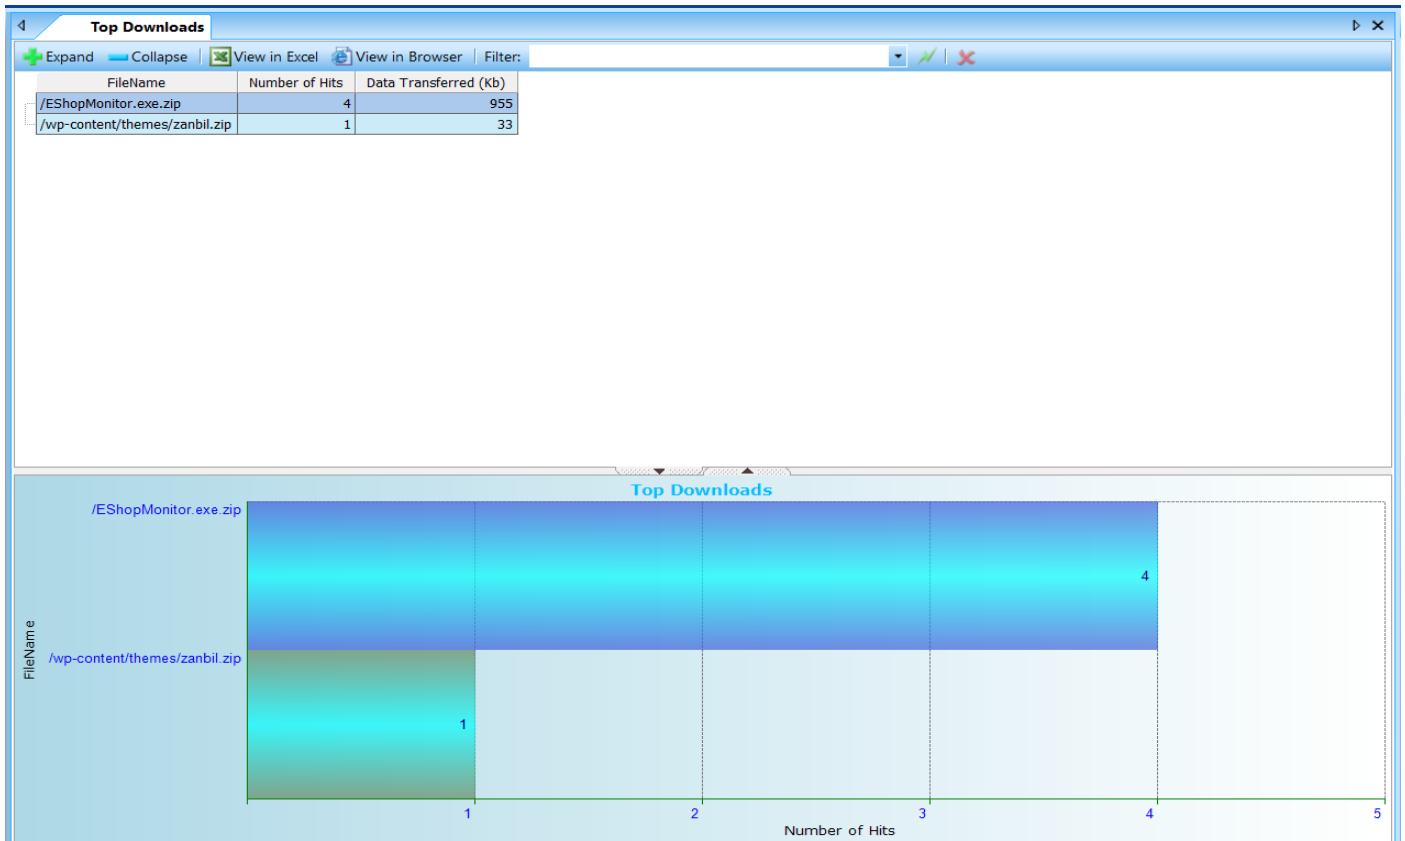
Top Downloads

Expand Collapse View in Excel View in Browser Filter:

| FileName | Number of Hits | Data Transferred (Kb) |
|---|---|---|
| /EShopMonitor.exe.zip | 4 | 955 |
| /wp-content/themes/zanbil.zip | 1 | 33 |

Top Downloads

/EShopMonitor.exe.zip
/wp-content/themes/zanbil.zip
FileName
4
1
1 2 3 4 5
Number of Hits